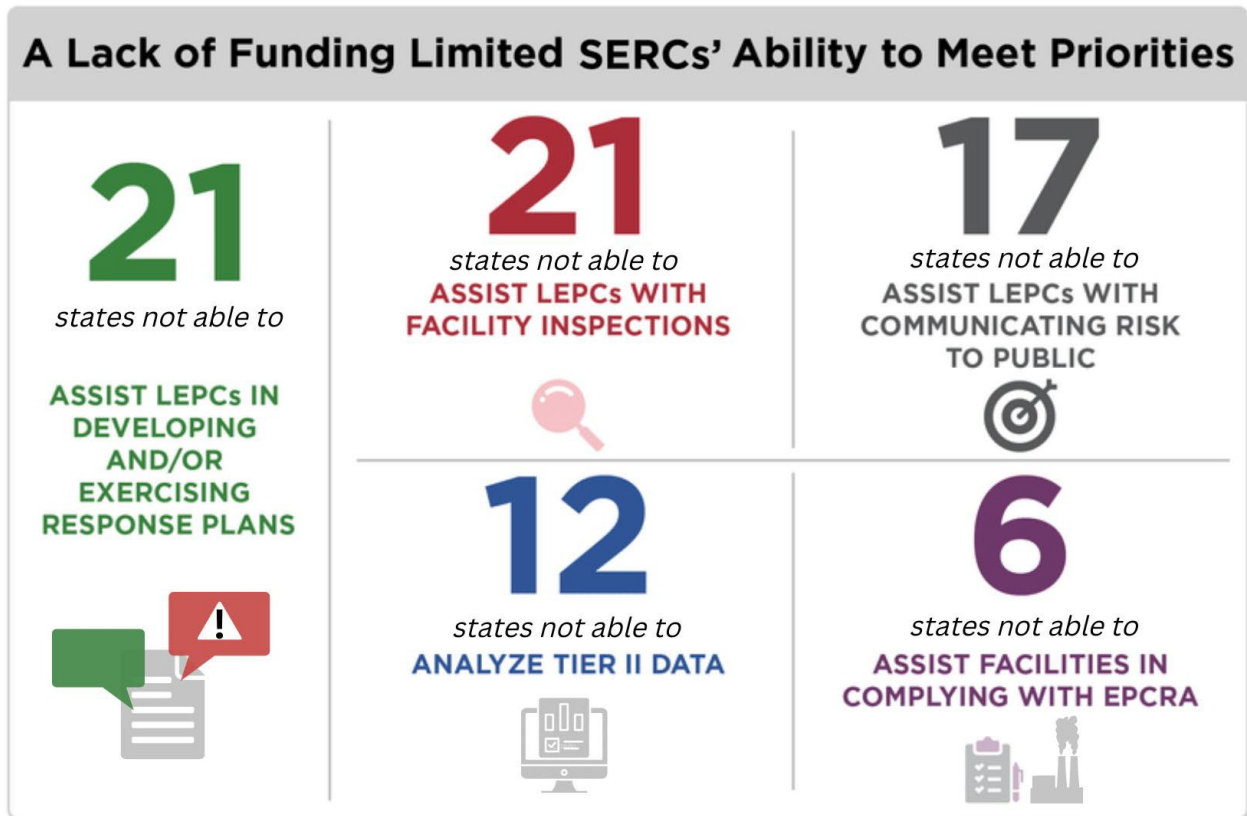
A Lack of Funding Limited SERCs' Ability to Meet Priorities

21

states not able to

ASSIST LEPCs IN DEVELOPING AND/OR EXERCISING RESPONSE PLANS

21

states not able to

ASSIST LEPCs WITH FACILITY INSPECTIONS

17

states not able to

ASSIST LEPCs WITH COMMUNICATING RISK TO PUBLIC

12

states not able to

ANALYZE TIER II DATA

6

states not able to

ASSIST FACILITIES IN COMPLYING WITH EPCRA